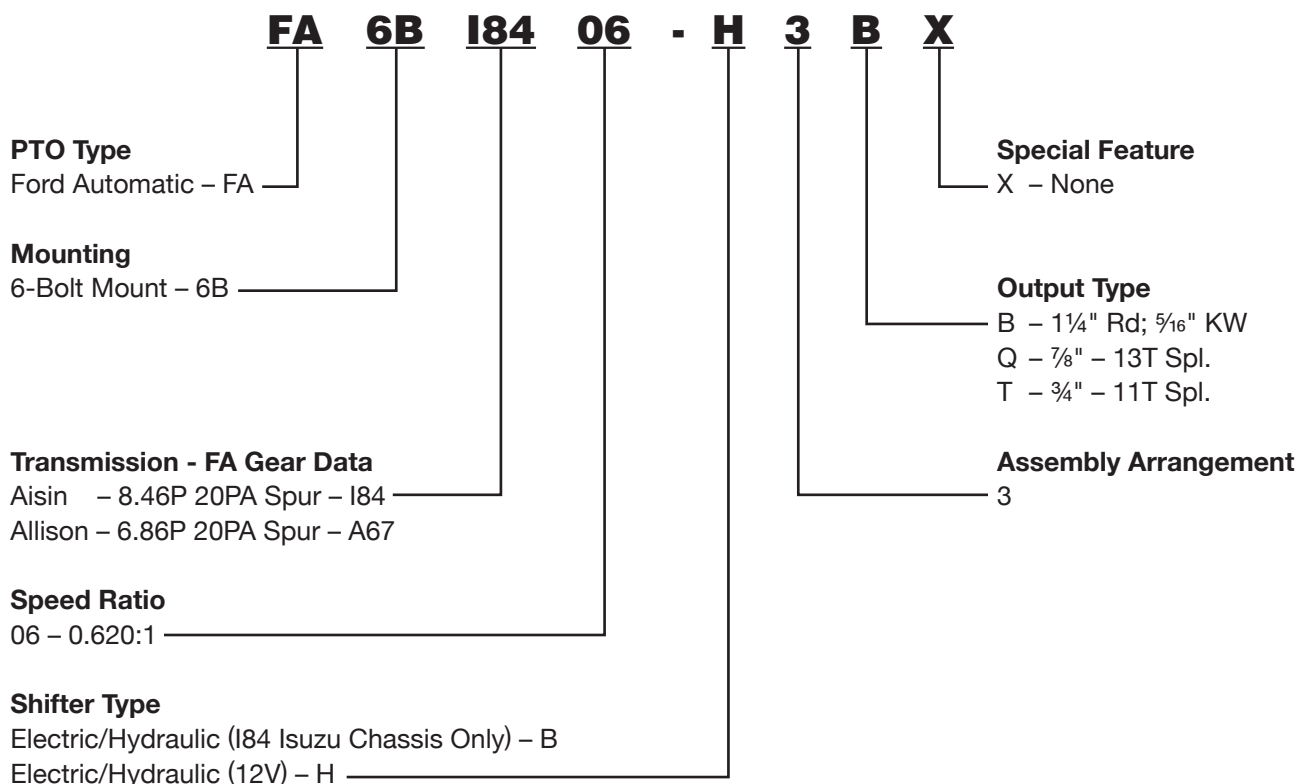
FA 6B I84 06 - H 3 B X

PTO Type
Ford Automatic – FA

Mounting
6-Bolt Mount – 6B

Transmission - FA Gear Data
Aisin – 8.46P 20PA Spur – I84
Allison – 6.86P 20PA Spur – A67

Speed Ratio
06 – 0.620:1

Shifter Type
Electric/Hydraulic (I84 Isuzu Chassis Only) – B
Electric/Hydraulic (12V) – H

Special Feature
X – None

Output Type
B – 1¼" Rd; $\frac{5}{16}$" KW
Q – ⅞" – 13T Spl.
T – ¾" – 11T Spl.

Assembly Arrangement
3